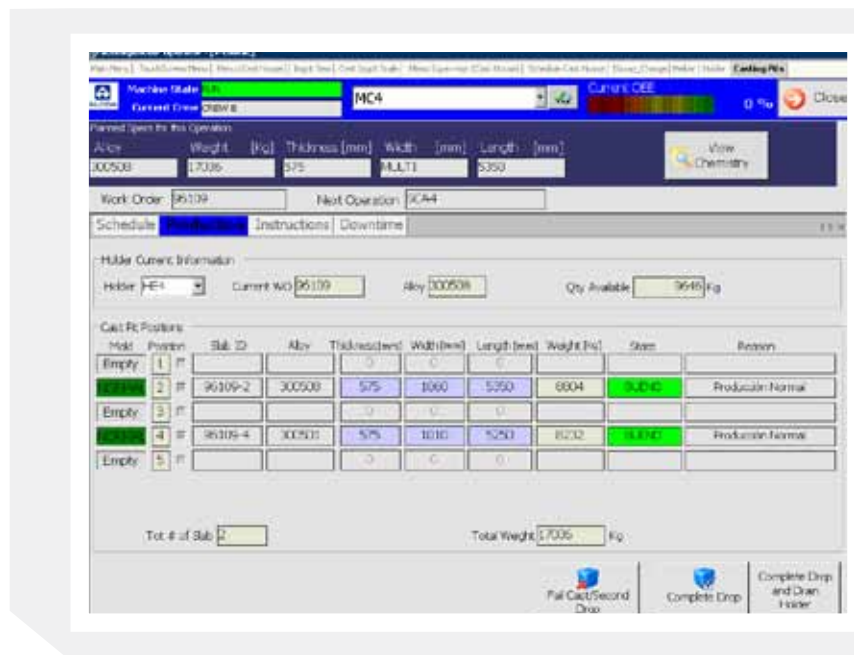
Machine State
Current Crew CREW B
MC4
Current OEE
0 %
Close

Planned Specs for this Operation
Alloy Weight [Kg] Thickness [mm] Width [mm] Length [mm]
300508 17036 575 MULTI 5350
View Chemistry

Work Order 96109 Next Operation SCA4

Schedule Production Instructions Downtime

Holder Current Information
Holder HF4 Current WO 96109 Alloy 300508 Qty Available 9646 Kg

Cast Pit Positions

| Mold | Position | Slab ID | Alloy | Thickness[mm] | Width[mm] | Length [mm] | Weight [Kg] | State | Reason |
|---|---|---|---|---|---|---|---|---|---|
| Empty | 1 | | | 0 | 0 | 0 | | | |
| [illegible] | 2 | 96109-2 | 300508 | 575 | 1060 | 5350 | 8804 | SOLIDO | Producción Normal |
| Empty | 3 | | | 0 | 0 | 0 | | | |
| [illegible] | 4 | 96109-4 | 300501 | 575 | 1010 | 5250 | 8232 | SOLIDO | Producción Normal |
| Empty | 5 | | | 0 | 0 | 0 | | | |

Tot # of Slab 2
Total Weight 17036 Kg

Fail Cast/Second Drop
Complete Drop
Complete Drop and Drain Holder